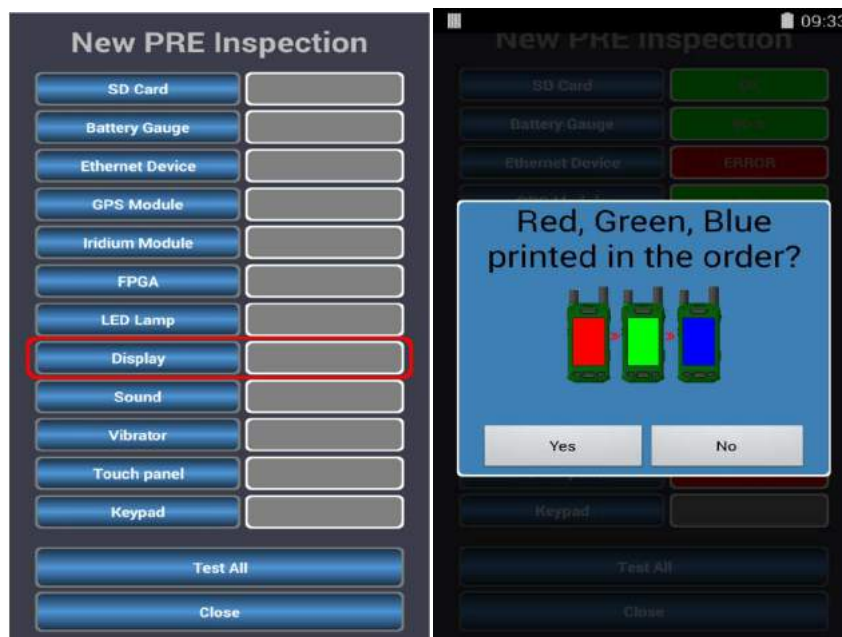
New PRE Inspection

SD Card

Battery Gauge

Ethernet Device

GPS Module

Iridium Module

FPGA

LED Lamp

Display

Sound

Vibrator

Touch panel

Keypad

Test All

Close

09:33

New PRE Inspection

SD Card

Battery Gauge

Ethernet Device

ERROR

Red, Green, Blue printed in the order?

Yes

No

Keypad

Test All

Close